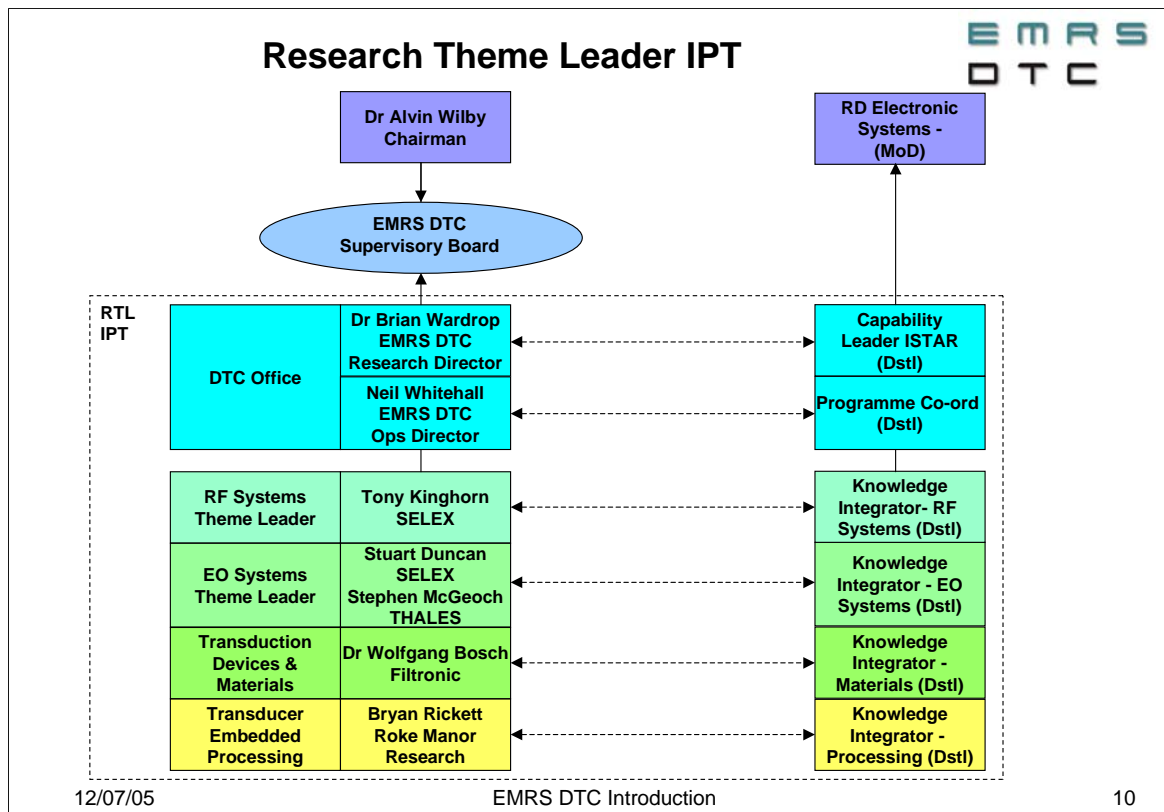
Research Theme Leader IPT

EMRS DTC

Dr Alvin Wilby
Chairman

RD Electronic Systems - (MoD)

EMRS DTC
Supervisory Board

RTL IPT

DTC Office

Dr Brian Wardrop
EMRS DTC
Research Director

Neil Whitehall
EMRS DTC
Ops Director

Capability Leader ISTAR (Dstl)

Programme Co-ord (Dstl)

RF Systems Theme Leader

Tony Kinghorn
SELEX

Knowledge Integrator- RF Systems (Dstl)

EO Systems Theme Leader

Stuart Duncan
SELEX
Stephen McGeoch
THALES

Knowledge Integrator - EO Systems (Dstl)

Transduction Devices & Materials

Dr Wolfgang Bosch
Filtronic

Knowledge Integrator - Materials (Dstl)

Transducer Embedded Processing

Bryan Rickett
Roke Manor
Research

Knowledge Integrator - Processing (Dstl)

12/07/05

EMRS DTC Introduction

10